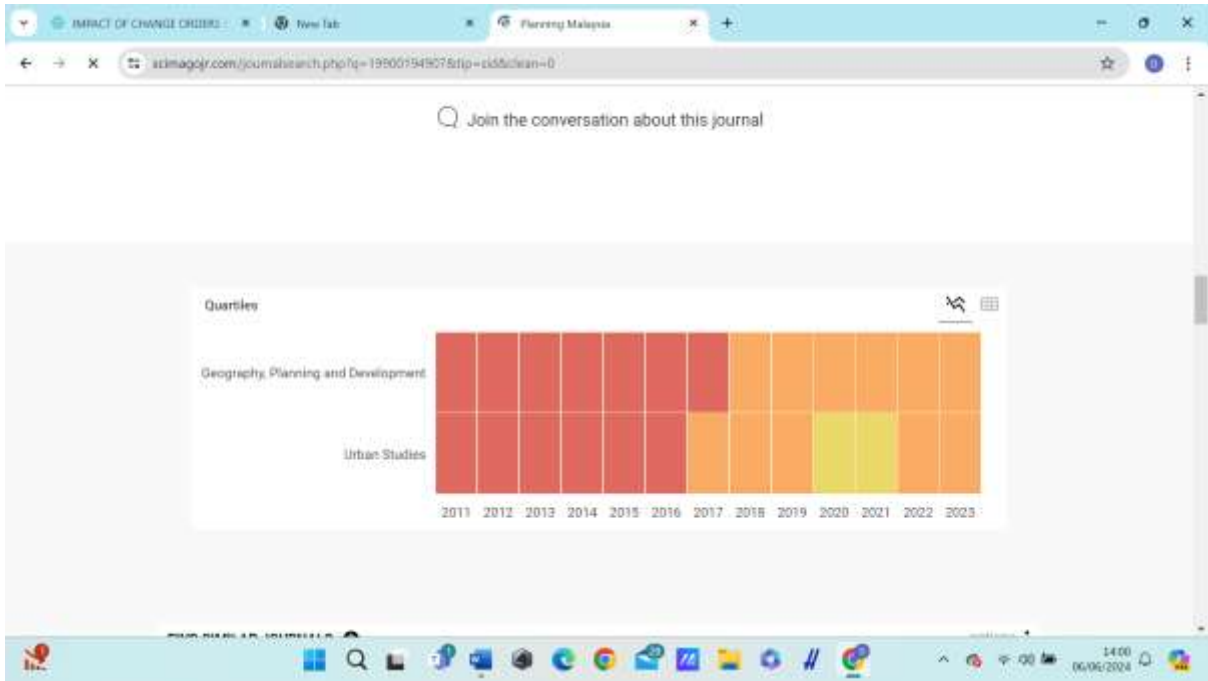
IMPACT OF CHANGE ORDERS

New Tab

Planning Malaysia

scimagojr.com/journalsearch.php?q=19900194907&tip=sid&clean=0

Join the conversation about this journal

Quartiles

Geography, Planning and Development

Urban Studies

2011 2012 2013 2014 2015 2016 2017 2018 2019 2020 2021 2022 2023

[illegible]

14:00
06/06/2024